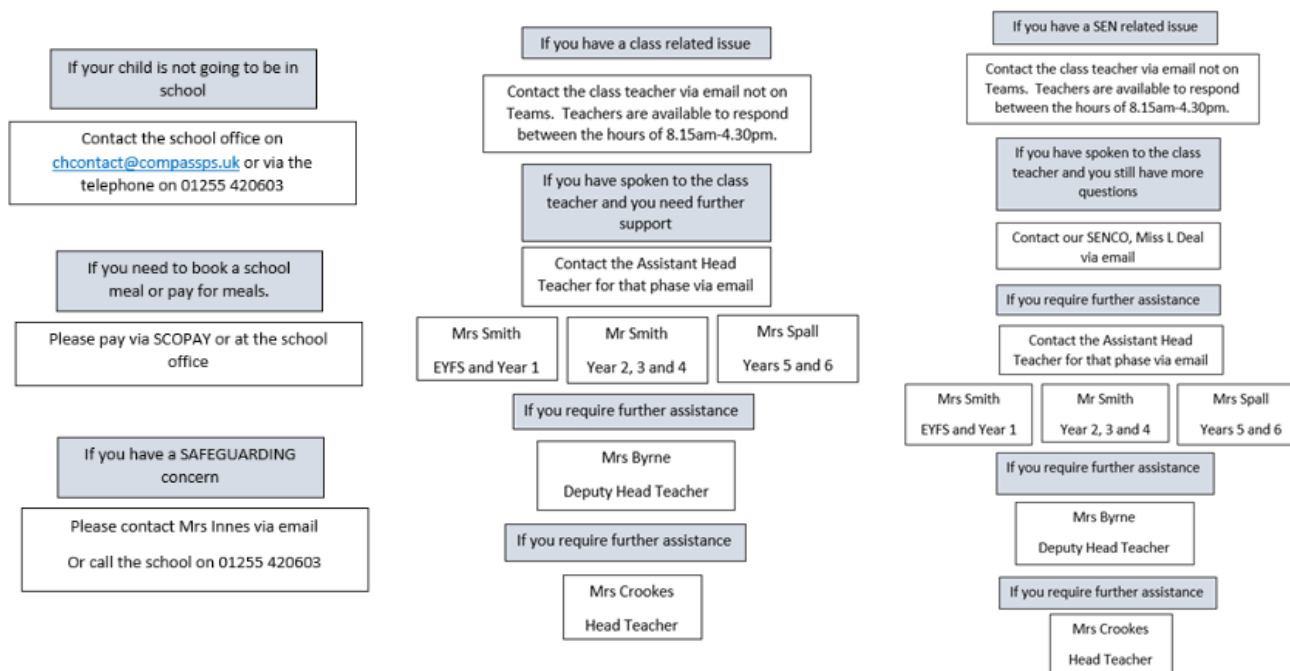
If your child is not going to be in school

Contact the school office on chcontact@compassps.uk or via the telephone on 01255 420603

If you need to book a school meal or pay for meals.

Please pay via SCOPAY or at the school office

If you have a SAFEGUARDING concern

Please contact Mrs Innes via email

Or call the school on 01255 420603

If you have a class related issue

Contact the class teacher via email not on Teams. Teachers are available to respond between the hours of 8.15am-4.30pm.

If you have spoken to the class teacher and you need further support

Contact the Assistant Head Teacher for that phase via email

Mrs Smith

EYFS and Year 1

Mr Smith

Year 2, 3 and 4

Mrs Spall

Years 5 and 6

If you require further assistance

Mrs Byrne

Deputy Head Teacher

If you require further assistance

Mrs Crookes

Head Teacher

If you have a SEN related issue

Contact the class teacher via email not on Teams. Teachers are available to respond between the hours of 8.15am-4.30pm.

If you have spoken to the class teacher and you still have more questions

Contact our SENCO, Miss L Deal via email

If you require further assistance

Contact the Assistant Head Teacher for that phase via email

Mrs Smith

EYFS and Year 1

Mr Smith

Year 2, 3 and 4

Mrs Spall

Years 5 and 6

If you require further assistance

Mrs Byrne

Deputy Head Teacher

If you require further assistance

Mrs Crookes

Head Teacher